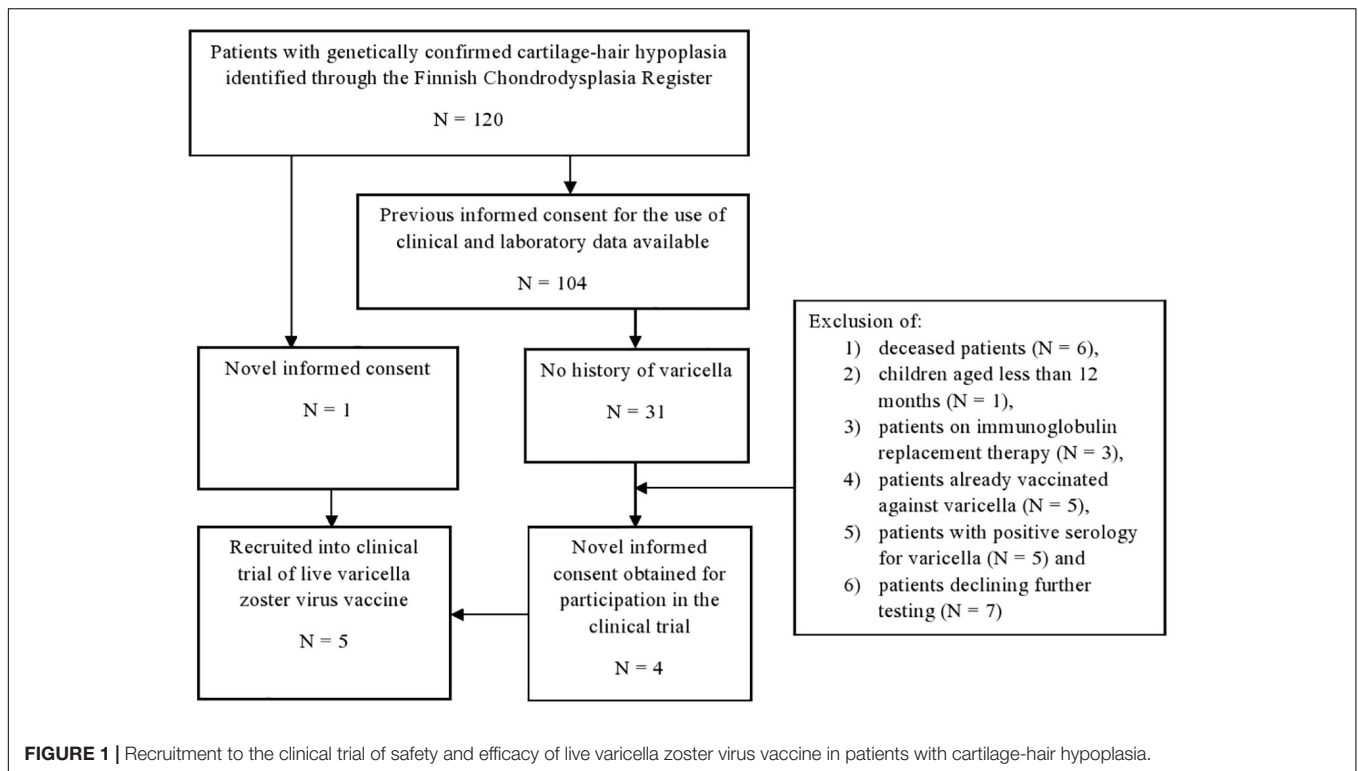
Patients with genetically confirmed cartilage-hair hypoplasia identified through the Finnish Chondrodysplasia Register

N = 120

Previous informed consent for the use of clinical and laboratory data available

N = 104

Exclusion of:
1) deceased patients (N = 6),
2) children aged less than 12 months (N = 1),
3) patients on immunoglobulin replacement therapy (N = 3),
4) patients already vaccinated against varicella (N = 5),
5) patients with positive serology for varicella (N = 5) and
6) patients declining further testing (N = 7)

Novel informed consent

N = 1

No history of varicella

N = 31

Recruited into clinical trial of live varicella zoster virus vaccine

N = 5

Novel informed consent obtained for participation in the clinical trial

N = 4

FIGURE 1 | Recruitment to the clinical trial of safety and efficacy of live varicella zoster virus vaccine in patients with cartilage-hair hypoplasia.